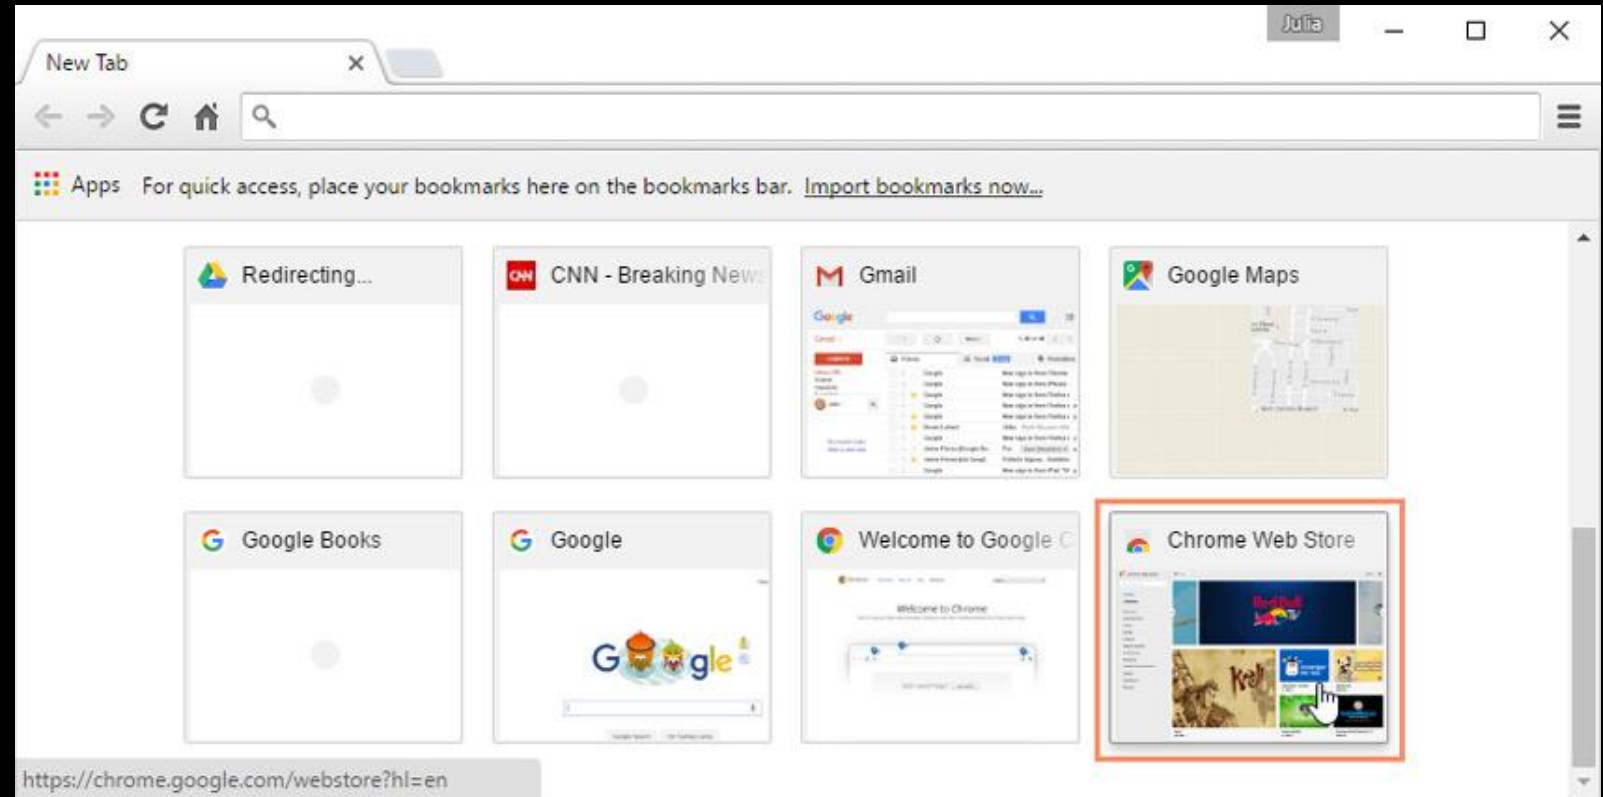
Julia

New Tab

Apps For quick access, place your bookmarks here on the bookmarks bar. Import bookmarks now...

Redirecting...

CNN - Breaking News

Gmail

Google Maps

Google Books

Google

Welcome to Google C

Chrome Web Store

Welcome to Chrome

https://chrome.google.com/webstore?hl=en